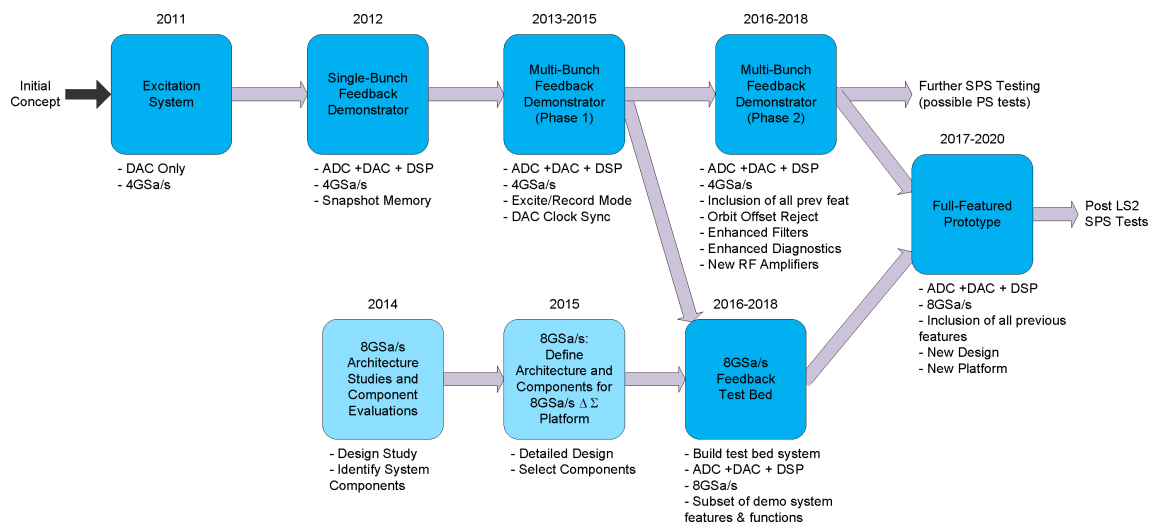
2011

Initial Concept

Excitation System

- DAC Only
- 4GSa/s

2012

Single-Bunch Feedback Demonstrator

- ADC +DAC + DSP
- 4GSa/s
- Snapshot Memory

2013-2015

Multi-Bunch Feedback Demonstrator (Phase 1)

- ADC +DAC + DSP
- 4GSa/s
- Excite/Record Mode
- DAC Clock Sync

2016-2018

Multi-Bunch Feedback Demonstrator (Phase 2)

- ADC +DAC + DSP
- 4GSa/s
- Inclusion of all prev feat
- Orbit Offset Reject
- Enhanced Filters
- Enhanced Diagnostics
- New RF Amplifiers

Further SPS Testing (possible PS tests)

2017-2020

Full-Featured Prototype

Post LS2 SPS Tests

- ADC +DAC + DSP
- 8GSa/s
- Inclusion of all previous features
- New Design
- New Platform

2014

8GSa/s Architecture Studies and Component Evaluations

- Design Study
- Identify System Components

2015

8GSa/s: Define Architecture and Components for 8GSa/s $\Delta\,\Sigma$ Platform

- Detailed Design
- Select Components

2016-2018

8GSa/s Feedback Test Bed

- Build test bed system
- ADC +DAC + DSP
- 8GSa/s
- Subset of demo system features & functions